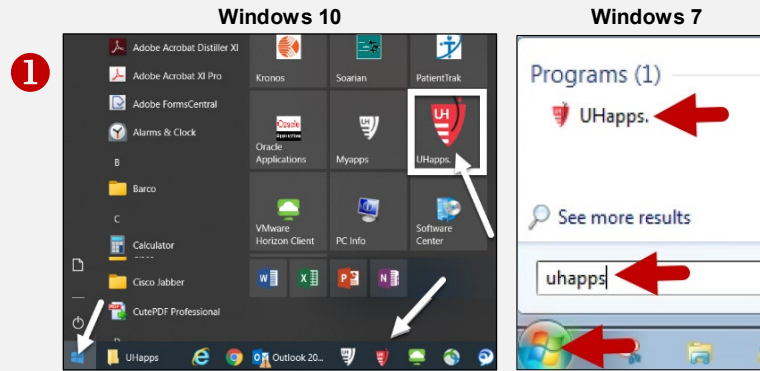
Windows 10

Windows 7

❶

Adobe Acrobat Distiller XI
Adobe Acrobat XI Pro
Adobe FormsCentral
Alarms & Clock
B
Barco
C
Calculator
Cisco Jabber
CutePDF Professional

Kronos
Soarian
PatientTrak
Oracle Applications
Myapps
UHapps.
VMware Horizon Client
PC Info
Software Center

UHapps
Outlook 20...

Programs (1)
UHapps.
See more results
uhapps